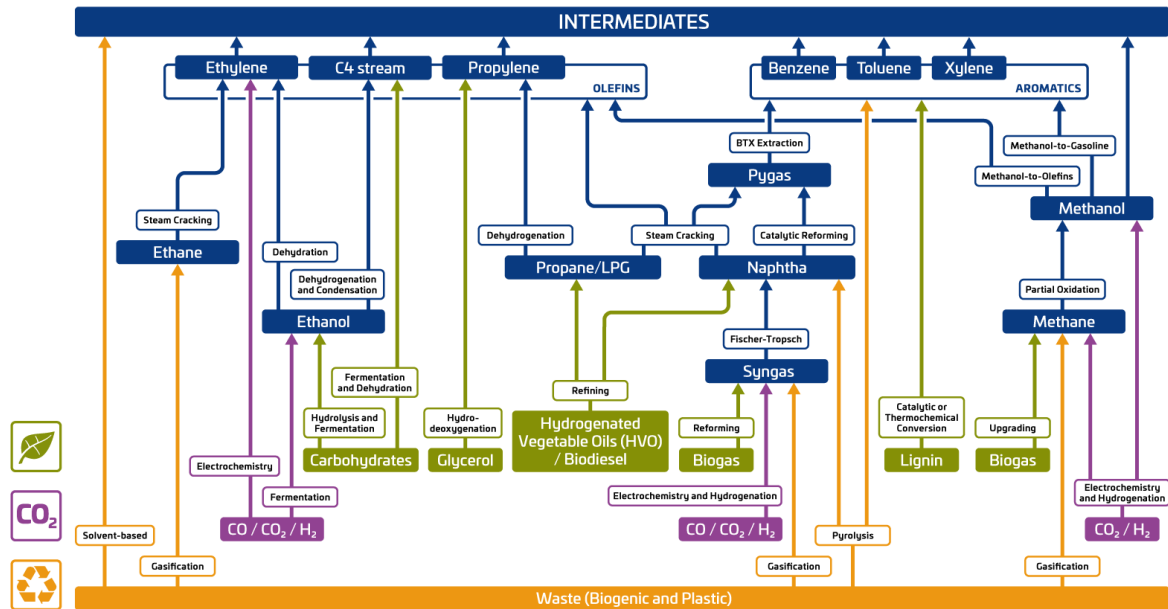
INTERMEDIATES

Ethylene
C4 stream
Propylene
OLEFINS

Benzene
Toluene
Xylene
AROMATICS

BTX Extraction
Pygas
Methanol-to-Gasoline
Methanol-to-Olefins
Methanol

Steam Cracking
Ethane
Dehydration
Dehydrogenation and Condensation
Ethanol
Dehydrogenation
Propane/LPG
Steam Cracking
Catalytic Reforming
Naphtha
Partial Oxidation
Methane
Fischer-Tropsch
Syngas

Fermentation and Dehydration
Hydrolysis and Fermentation
Hydro-deoxygenation
Refining
Hydrogenated Vegetable Oils (HVO) / Biodiesel
Reforming
Biogas
Catalytic or Thermochemical Conversion
Lignin
Upgrading
Biogas
Carbohydrates
Glycerol

Electrochemistry
Fermentation
$CO / CO_2 / H_2$
Electrochemistry and Hydrogenation
$CO / CO_2 / H_2$
Electrochemistry and Hydrogenation
$CO_2 / H_2$

$CO_2$

Solvent-based
Gasification
Pyrolysis
Gasification
Gasification

Waste (Biogenic and Plastic)